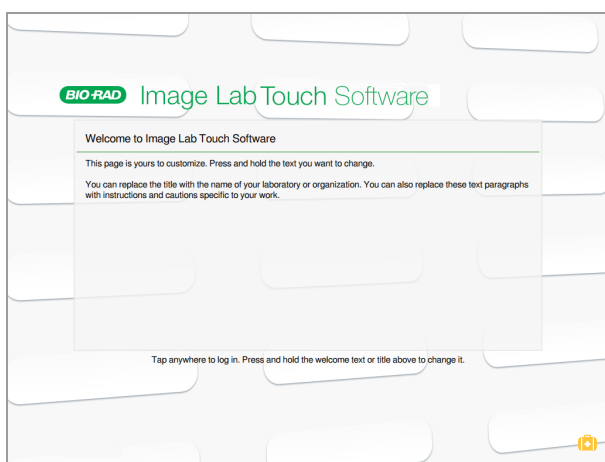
BIO-RAD Image Lab Touch Software

Welcome to Image Lab Touch Software

This page is yours to customize. Press and hold the text you want to change.

You can replace the title with the name of your laboratory or organization. You can also replace these text paragraphs with instructions and cautions specific to your work.

Tap anywhere to log in. Press and hold the welcome text or title above to change it.